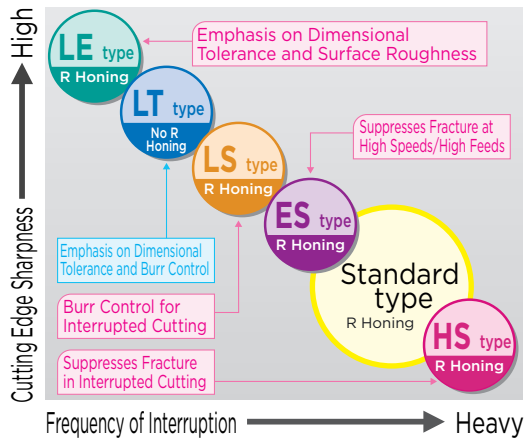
High

Cutting Edge Sharpness

LE type
R Honing

Emphasis on Dimensional Tolerance and Surface Roughness

LT type
No R Honing

LS type
R Honing

Suppresses Fracture at High Speeds/High Feeds

ES type
R Honing

Emphasis on Dimensional Tolerance and Burr Control

Standard type
R Honing

Burr Control for Interrupted Cutting

HS type
R Honing

Suppresses Fracture in Interrupted Cutting

Frequency of Interruption

Heavy